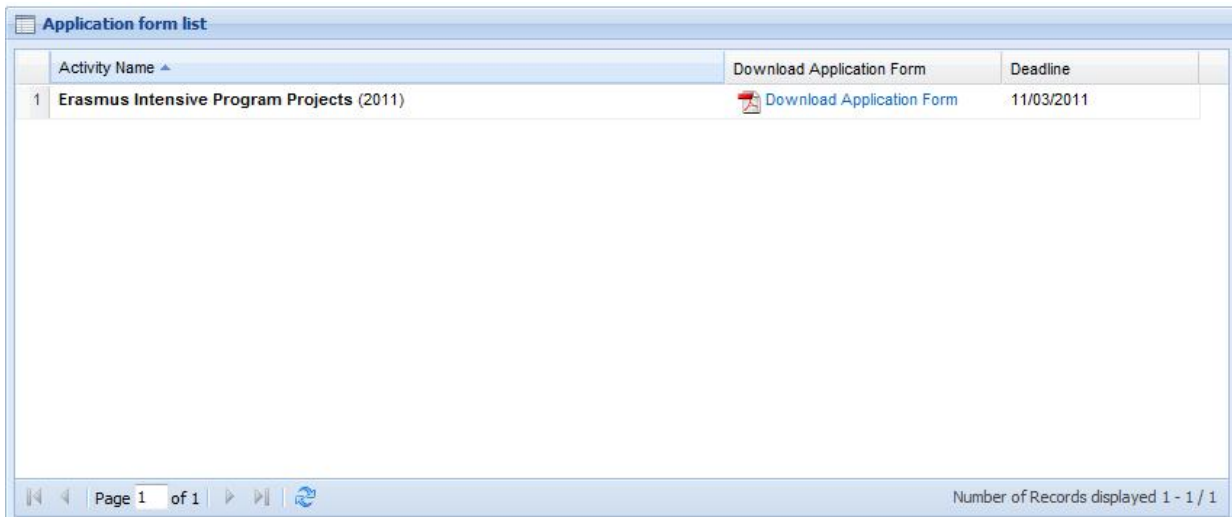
Application form list

| | Activity Name | Download Application Form | Deadline |
|---|---|---|---|
| 1 | **Erasmus Intensive Program Projects** (2011) | Download Application Form | 11/03/2011 |

Page 1 of 1

Number of Records displayed 1 - 1 / 1